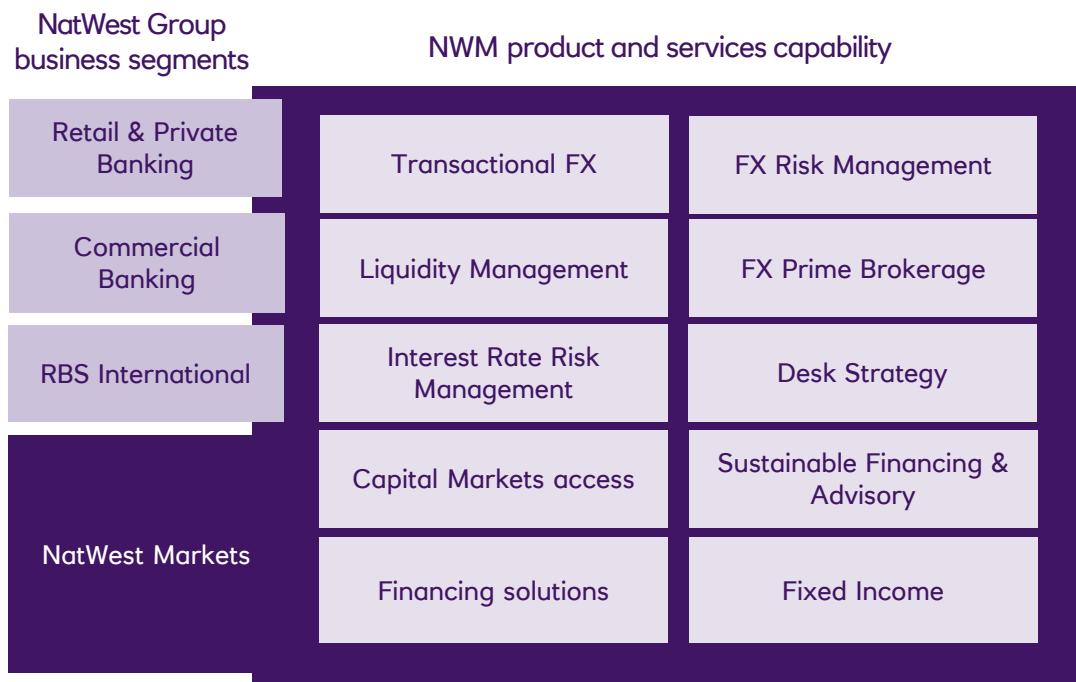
NatWest Group business segments

NWM product and services capability

Retail & Private Banking

Commercial Banking

RBS International

NatWest Markets

Transactional FX

FX Risk Management

Liquidity Management

FX Prime Brokerage

Interest Rate Risk Management

Desk Strategy

Capital Markets access

Sustainable Financing & Advisory

Financing solutions

Fixed Income